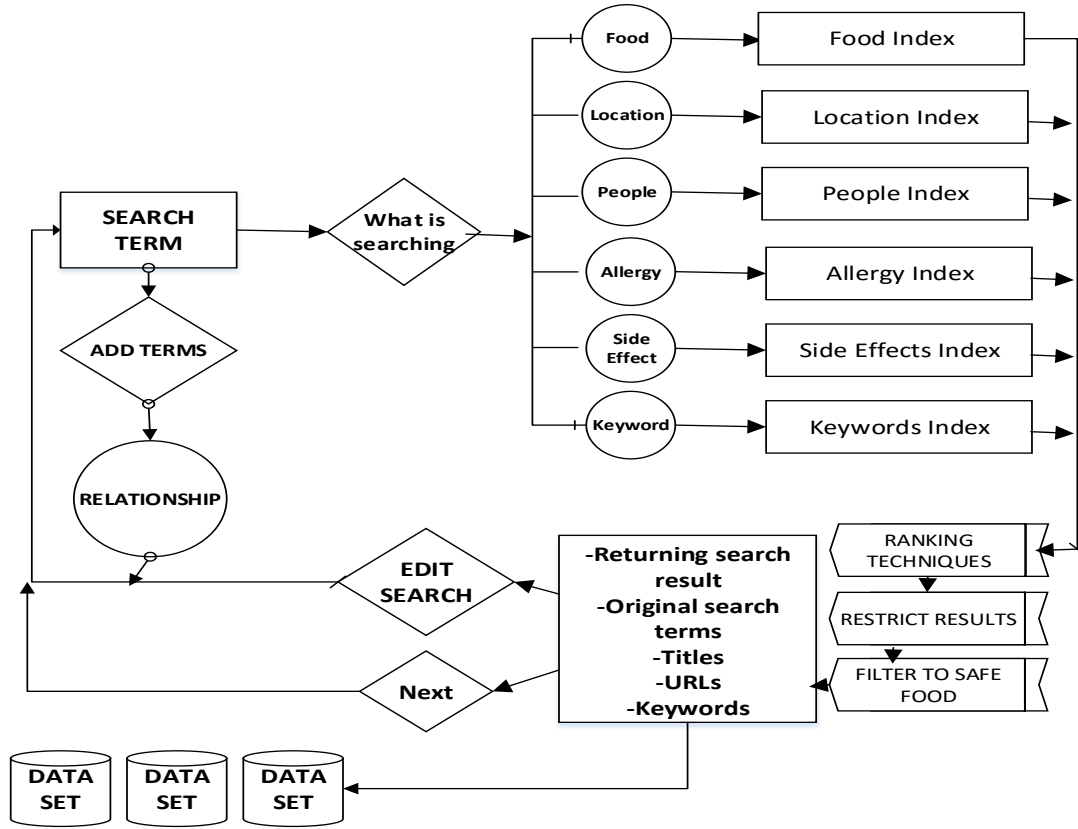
Food
Food Index
Location
Location Index
People
People Index
Allergy
Allergy Index
Side Effect
Side Effects Index
Keyword
Keywords Index

SEARCH TERM
What is searching
ADD TERMS
RELATIONSHIP
EDIT SEARCH
Next

-Returning search result
-Original search terms
-Titles
-URLs
-Keywords

RANKING TECHNIQUES
RESTRICT RESULTS
FILTER TO SAFE FOOD

DATA SET
DATA SET
DATA SET